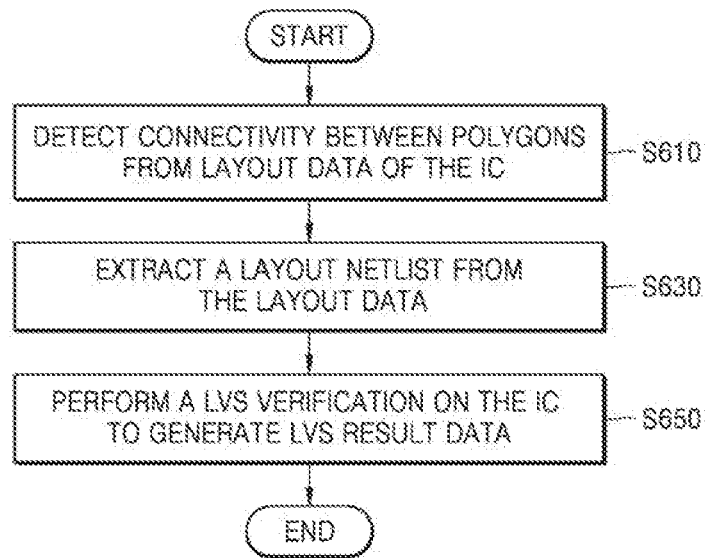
START

DETECT CONNECTIVITY BETWEEN POLYGONS FROM LAYOUT DATA OF THE IC

S610

EXTRACT A LAYOUT NETLIST FROM THE LAYOUT DATA

S630

PERFORM A LVS VERIFICATION ON THE IC TO GENERATE LVS RESULT DATA

S650

END